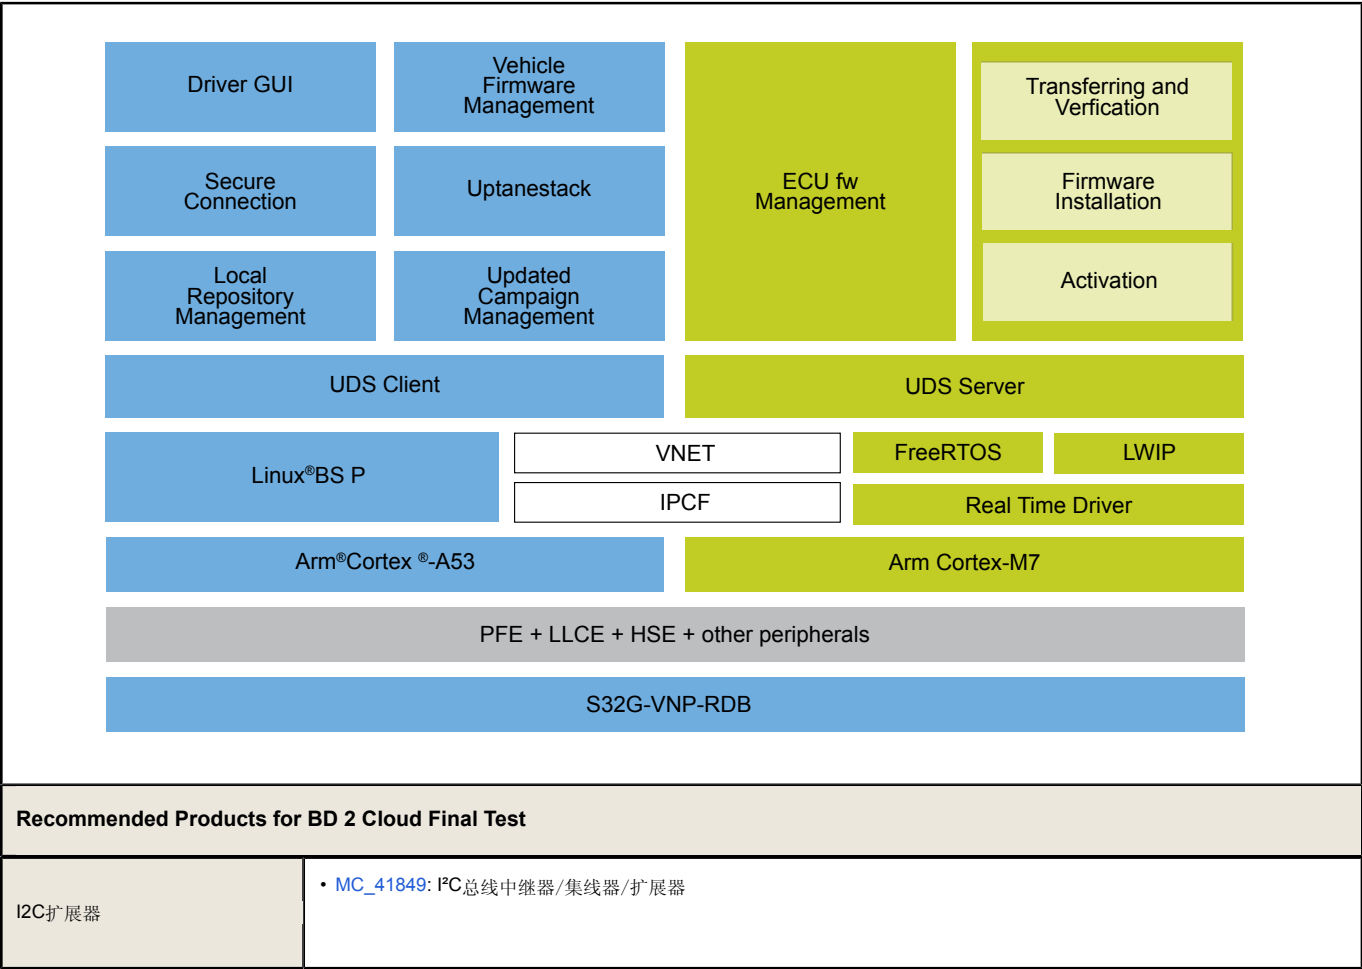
Driver GUI

Vehicle Firmware Management

ECU fw Management

Transferring and Verfication

Firmware Installation

Activation

Secure Connection

Uptanestack

Local Repository Management

Updated Campaign Management

UDS Client

UDS Server

Linux®BS P

VNET

IPCF

FreeRTOS

LWIP

Real Time Driver

Arm®Cortex ®-A53

Arm Cortex-M7

PFE + LLCE + HSE + other peripherals

S32G-VNP-RDB

Recommended Products for BD 2 Cloud Final Test

| I2C扩展器 | • MC_41849: I²C总线中继器/集线器/扩展器 |
|---|---|